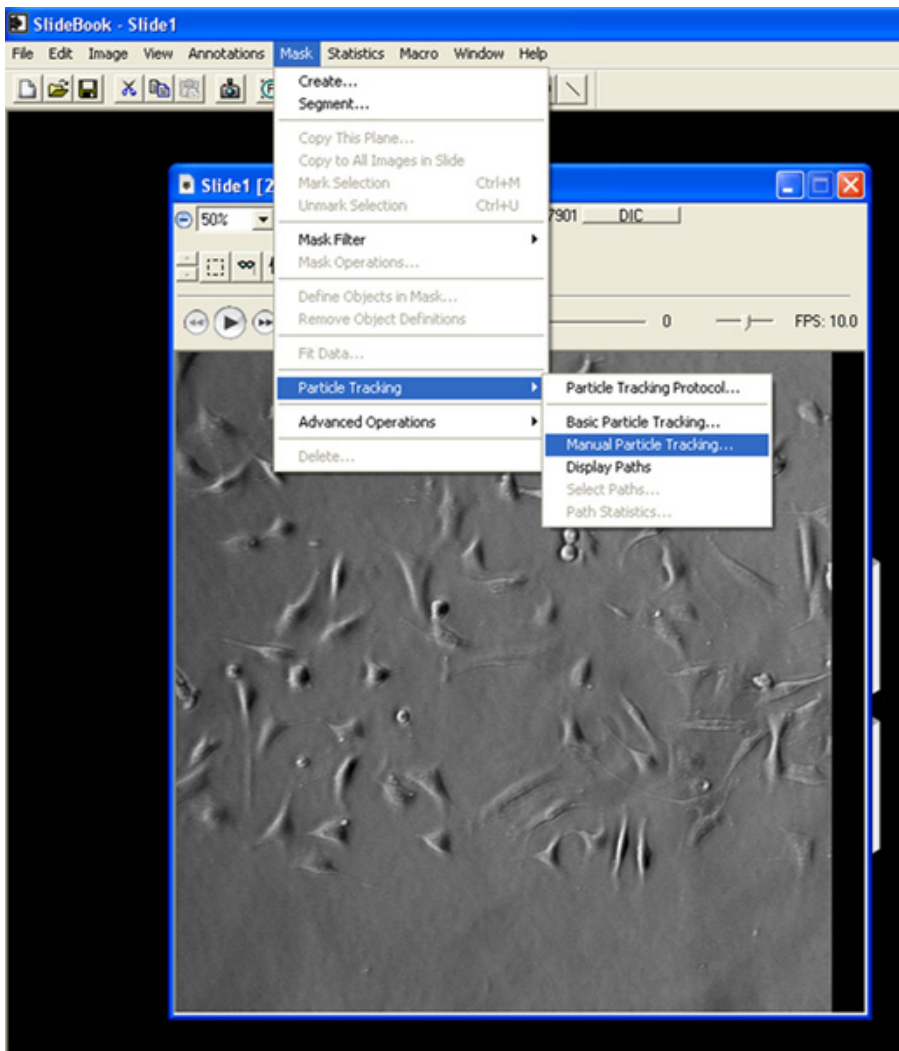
SlideBook - Slide1

File Edit Image View Annotations Mask Statistics Macro Window Help

Create...
Segment...
Copy This Plane...
Copy to All Images in Slide
Mark Selection Ctrl+M
Unmark Selection Ctrl+U
Mask Filter
Mask Operations...
Define Objects in Mask...
Remove Object Definitions
Fit Data...
Particle Tracking
Advanced Operations
Delete...

Particle Tracking Protocol...
Basic Particle Tracking...
Manual Particle Tracking...
Display Paths
Select Paths...
Path Statistics...

Slide1 [2
50%
7901 DIC
0 FPS: 10.0